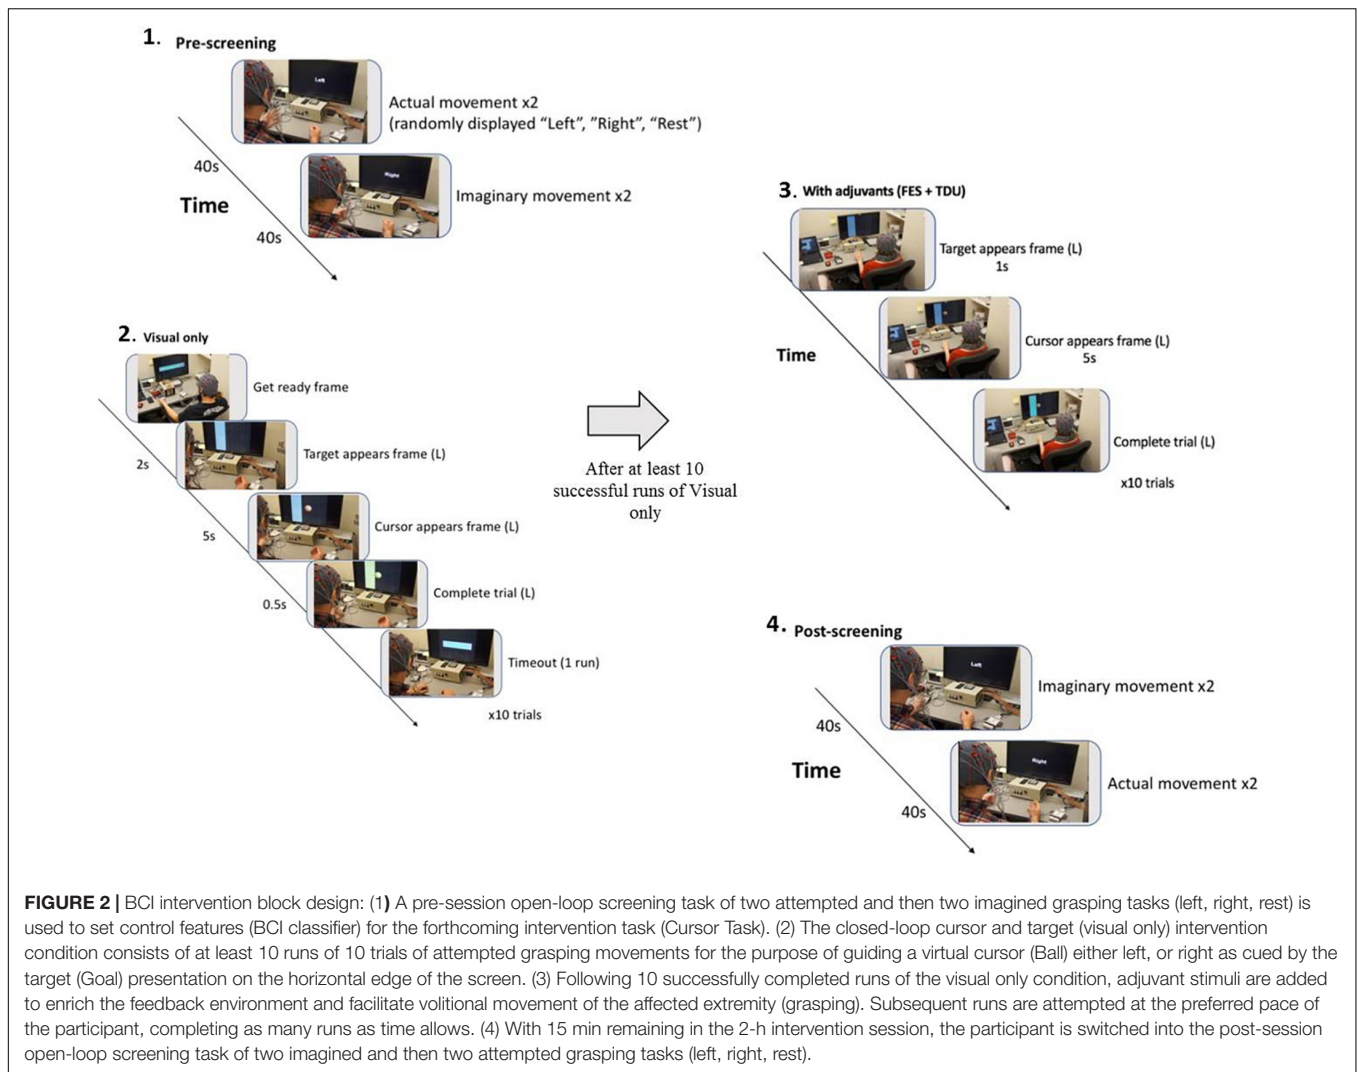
1. Pre-screening

Left

Actual movement x2
(randomly displayed "Left", "Right", "Rest")

40s

Time

Right

Imaginary movement x2

40s

2. Visual only

Get ready frame

2s

Target appears frame (L)

5s

Cursor appears frame (L)

0.5s

Complete trial (L)

Timeout (1 run)

x10 trials

After at least 10 successful runs of Visual only

3. With adjuvants (FES + TDU)

Target appears frame (L)
1s

Time

Cursor appears frame (L)
5s

Complete trial (L)

x10 trials

4. Post-screening

Left

Imaginary movement x2

40s

Time

Right

Actual movement x2

40s

**FIGURE 2 |** BCI intervention block design: (1**)** A pre-session open-loop screening task of two attempted and then two imagined grasping tasks (left, right, rest) is used to set control features (BCI classifier) for the forthcoming intervention task (Cursor Task). (2) The closed-loop cursor and target (visual only) intervention condition consists of at least 10 runs of 10 trials of attempted grasping movements for the purpose of guiding a virtual cursor (Ball) either left, or right as cued by the target (Goal) presentation on the horizontal edge of the screen. (3) Following 10 successfully completed runs of the visual only condition, adjuvant stimuli are added to enrich the feedback environment and facilitate volitional movement of the affected extremity (grasping). Subsequent runs are attempted at the preferred pace of the participant, completing as many runs as time allows. (4) With 15 min remaining in the 2-h intervention session, the participant is switched into the post-session open-loop screening task of two imagined and then two attempted grasping tasks (left, right, rest).